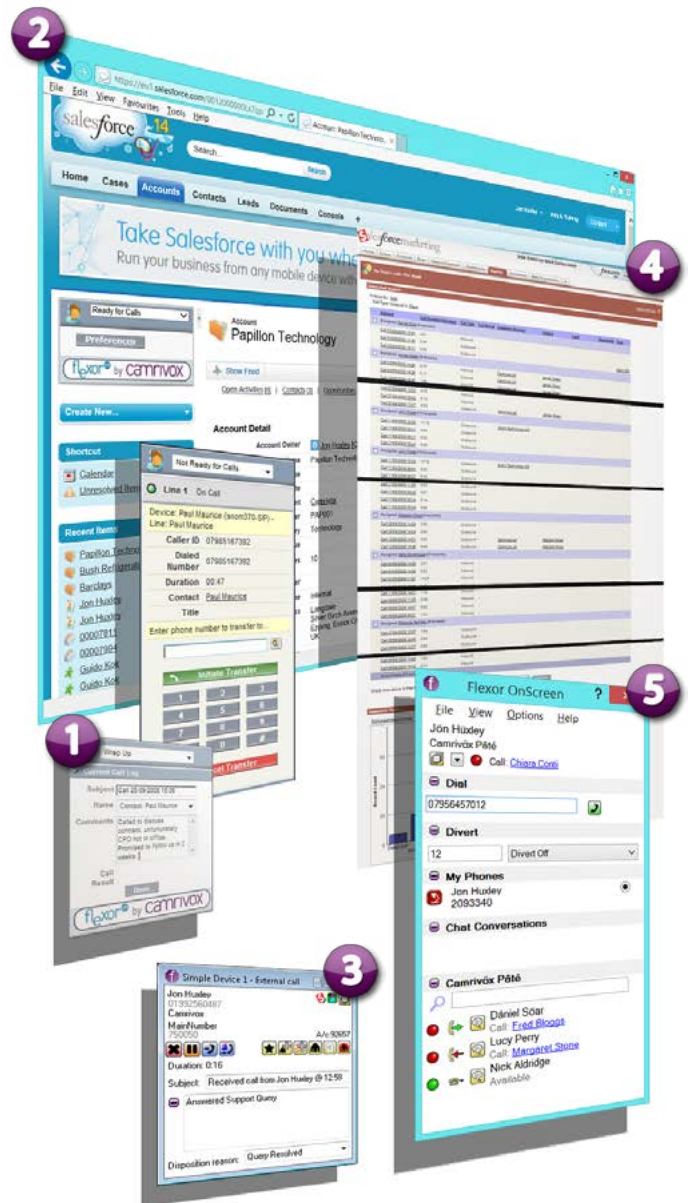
2

https://eu1.salesforce.com/

Account: Papillon Technolo...

File Edit View Favourites Tools Help

salesforce 14

Search

Home Cases Accounts Contacts Leads Documents Console +

Take Salesforce with you wh
Run your business from any mobile device wi

Ready for Calls

Preferences

flexor by camrivox

Account
Papillon Technology

Show Feed

Open Activities | Contacts | Opportunities

Account Detail

Account Owner

Create New...

Shortcut

Calendar
Unresolved Items

Recent Items

Papillon Techno
Bush Refrigerati
Barclays
Jon Huxley
Jon Huxley
0000781
0000798
Guido Kok
Guido Kok

Not Ready for Calls

Line 1 On Call

Device: Paul Maurice
Line: Paul Maurice

| Caller ID | 07985167382 |
|---|---|
| Dialed Number | 07985167382 |
| Duration | 00:47 |
| Contact | Paul Maurice |
| Title | |

Enter phone number to transfer to...

Initiate Transfer

Transfer

4

5

Flexor OnScreen ?

File View Options Help

Jön Hüxley
Camrivöx Pâtê
Call: Chiara Conti

Dial
07956457012

Divert
12 Divert Off

My Phones
Jon Huxley
2093340

Chat Conversations

Camrivöx Pâtê

Dániel Söar
Call: Fred Bloggs
Lucy Perry
Call: Margaret Stone
Nick Aldridge
Available

1

Wrap Up

Current Call Log

Subject
Name Contact: Paul Maurice
Comments Called to discuss
Call Result

flexor by camrivox

3

Simple Device 1 - External call

Jon Huxley
01992560487
Camrivox
MainNumber
750050
A/c 90657

Duration: 0:16

Subject: Received call from Jon Huxley @ 12:59

Answered Support Query

Disposition reason: Query Resolved